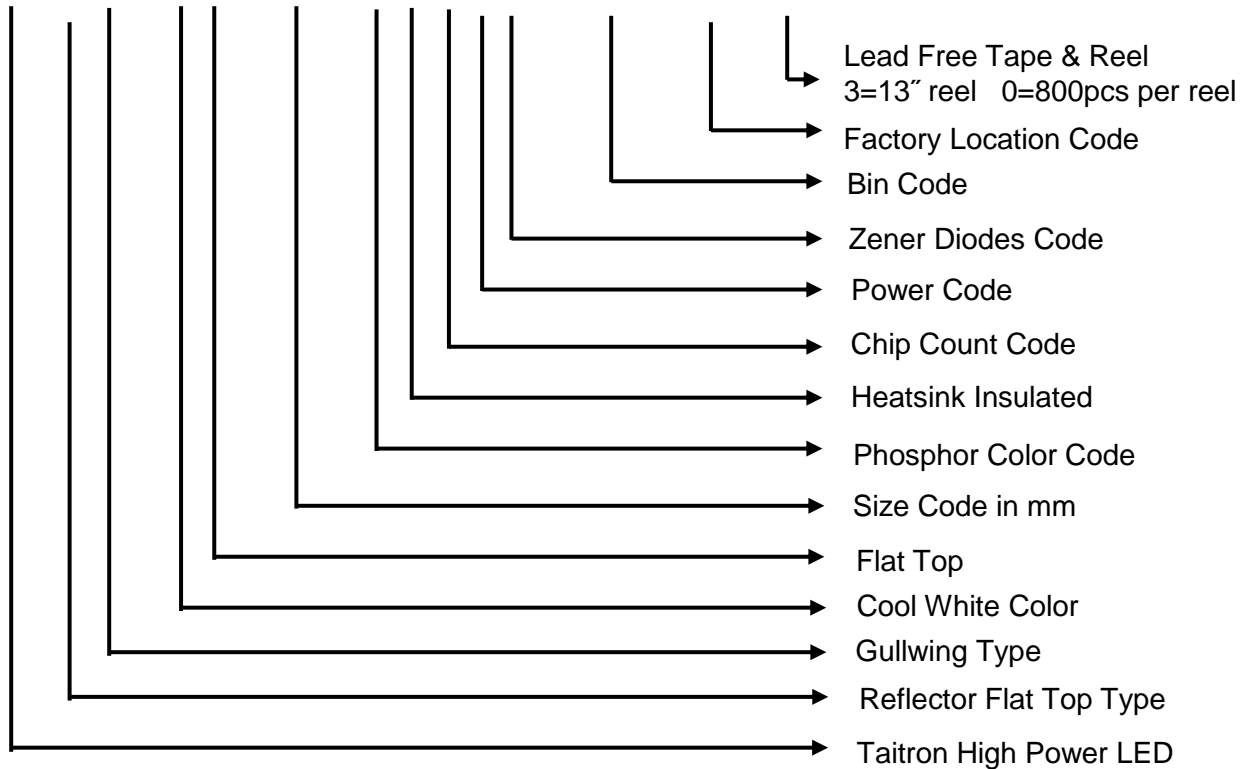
Lead Free Tape & Reel
3=13″ reel 0=800pcs per reel

Factory Location Code

Bin Code

Zener Diodes Code

Power Code

Chip Count Code

Heatsink Insulated

Phosphor Color Code

Size Code in mm

Flat Top

Cool White Color

Gullwing Type

Reflector Flat Top Type

Taitron High Power LED